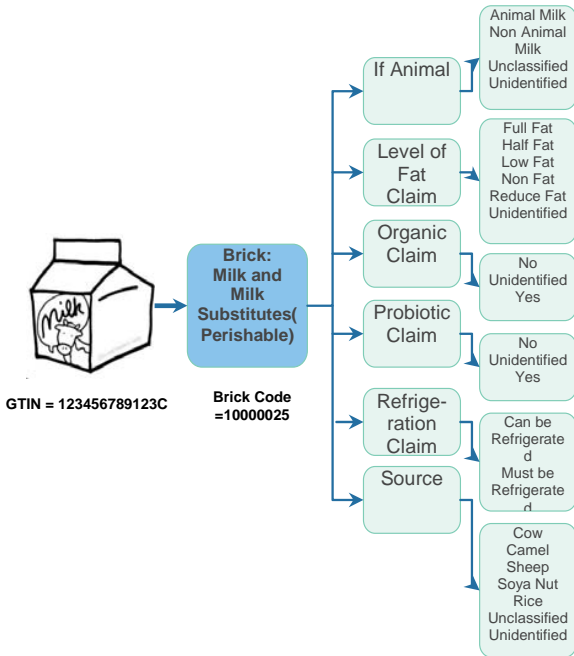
Milk

GTIN = 123456789123C

Brick: Milk and Milk Substitutes( Perishable)

Brick Code =10000025

If Animal

Animal Milk
Non Animal Milk
Unclassified
Unidentified

Level of Fat Claim

Full Fat
Half Fat
Low Fat
Non Fat
Reduce Fat
Unidentified

Organic Claim

No
Unidentified
Yes

Probiotic Claim

No
Unidentified
Yes

Refrigeration Claim

Can be Refrigerate d
Must be Refrigerate d

Source

Cow
Camel
Sheep
Soya Nut
Rice
Unclassified
Unidentified